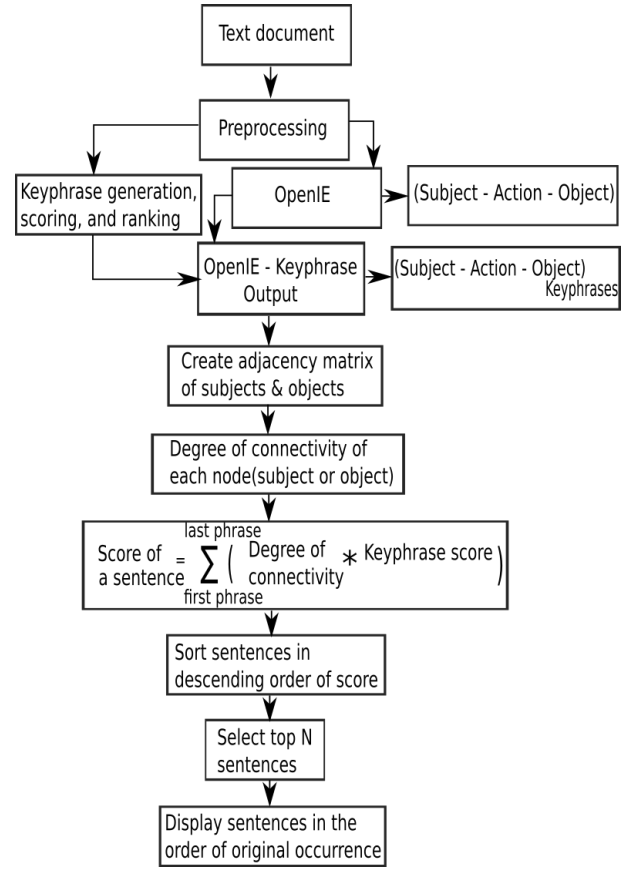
Text document

Preprocessing

Keyphrase generation, scoring, and ranking

OpenIE

(Subject - Action - Object)

OpenIE - Keyphrase Output

(Subject - Action - Object) Keyphrases

Create adjacency matrix of subjects & objects

Degree of connectivity of each node(subject or object)

Score of a sentence $= \sum_{\text{first phrase}}^{\text{last phrase}} \left( \text{Degree of connectivity} * \text{Keyphrase score} \right)$

Sort sentences in descending order of score

Select top N sentences

Display sentences in the order of original occurrence